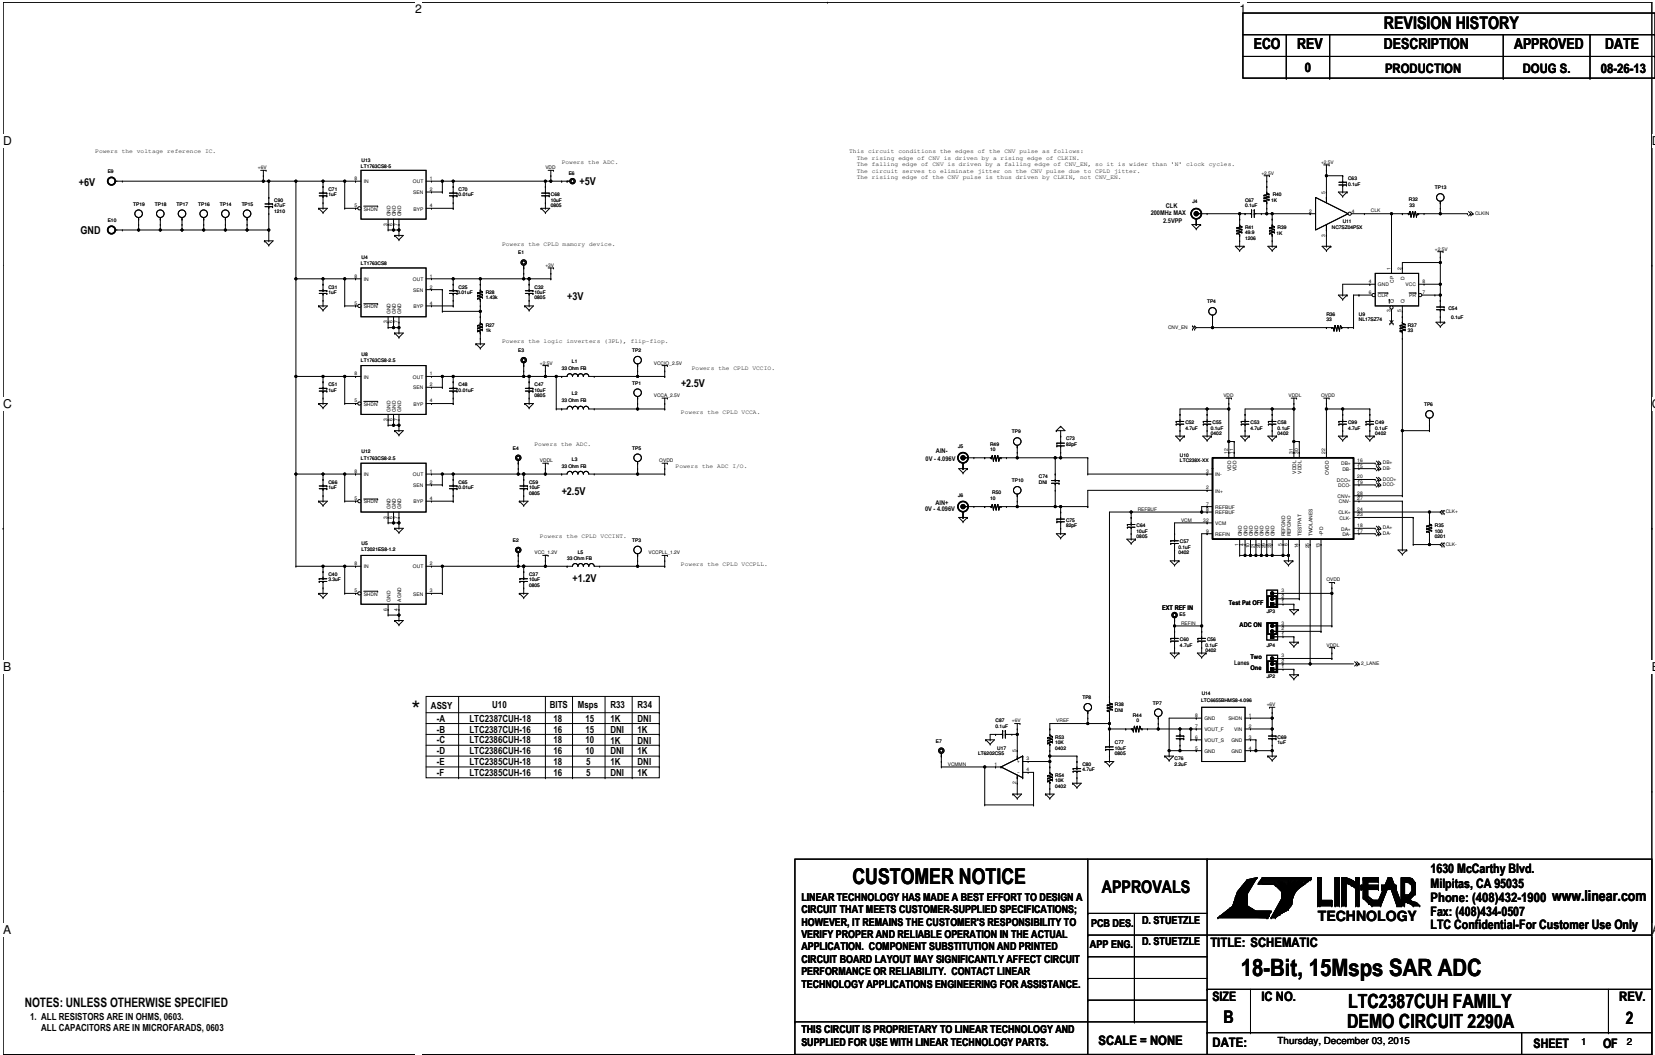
REVISION HISTORY

| ECO | REV | DESCRIPTION | APPROVED | DATE |
|---|---|---|---|---|
| | 0 | PRODUCTION | DOUG S. | 08-26-13 |

Powers the voltage reference IC.

+6V E9
GND E10
TP19 TP18 TP17 TP16 TP14 TP15
C80 47uF 1210
U13 LT1763CS8-5
IN OUT SEN SHDN BYP
C71 1uF
C70 0.01uF
VDD
Powers the ADC.
E6 +5V
C68 10uF 0805

Powers the CPLD memory device.
E1
U4 LT1763CS8
C31 1uF
C35 0.01uF
R26 1.43k
R27 1k
C32 10uF 0805
+3V

Powers the logic inverters (3PL), flip-flop.
E3
U8 LT1763CS8-2.5
C51 1uF
C48 0.01uF
+2.5V
L1 33 Ohm FB
L2 33 Ohm FB
C47 10uF 0805
TP2 VCCIO_2.5V Powers the CPLD VCCIO.
TP1 VCCA_2.5V
+2.5V
Powers the CPLD VCCA.

Powers the ADC.
E4
U12 LT1763CS8-2.5
C66 1uF
C65 0.01uF
VDDL
L3 33 Ohm FB
C59 10uF 0805
TP5 OVDD Powers the ADC I/O.
+2.5V

Powers the CPLD VCCINT.
E2
U5 LT3021ES8-1.2
C40 2.2uF
VCC_1.2V
L5 33 Ohm FB
C37 10uF 0805
TP3 VCCPLL_1.2V
+1.2V
Powers the CPLD VCCPLL.

This circuit conditions the edges of the CNV pulse as follows:
The rising edge of CNV is driven by a rising edge of CLKIN.
The falling edge of CNV is driven by a falling edge of CNV_EN, so it is wider than 'N' clock cycles.
The circuit serves to eliminate jitter on the CNV pulse due to CPLD jitter.
The rising edge of the CNV pulse is thus driven by CLKIN, not CNV_EN.

CLK 200MHz MAX 2.5VPP
J4
C67 0.1uF
R40 1K
R41 49.9 1206
R39 1K
C63 0.1uF
U11 NC7SZ04P5X
CLK
R32 33
TP13
CLKIN
TP4
CNV_EN
R36 33
U9 NL17SZ74
C54 0.1uF
R37 33

U10 LTC238X-XX
C53 4.7uF C55 0.1uF 0402
C52 4.7uF C58 0.1uF 0402
C50 4.7uF C49 0.1uF 0402
VDD VDDL OVDD
TP6
AIN- 0V - 4.096V J5
R49 10
TP9
C73 68pF
C74 DNI
AIN+ 0V - 4.096V J6
R50 10
TP10
C75 68pF
REFBUF
C64 10uF 0805
VCM
C57 0.1uF 0402
IN- IN+ REFBUF REFBUF VCM REFIN
DB+ DB- DCO+ DCO- CNV+ CNV- CLK+ CLK- DA+ DA-
R35 100 0201
CLK+ CLK-
Test Pat OFF JP3
EXT REF IN E5
REFIN
C60 4.7uF
C56 0.1uF 0402
ADC ON JP4
Two Lanes One JP2
2_LANE

| ASSY | U10 | BITS | Msps | R33 | R34 |
|---|---|---|---|---|---|
| -A | LTC2387CUH-18 | 18 | 15 | 1K | DNI |
| -B | LTC2387CUH-16 | 16 | 15 | DNI | 1K |
| -C | LTC2386CUH-18 | 18 | 10 | 1K | DNI |
| -D | LTC2386CUH-16 | 16 | 10 | DNI | 1K |
| -E | LTC2385CUH-18 | 18 | 5 | 1K | DNI |
| -F | LTC2385CUH-16 | 16 | 5 | DNI | 1K |

TP8
R38 DNI
R44 0
TP7
U14 LTC6655BHMS8-4.096
GND SHDN VOUT_F VIN VOUT_S GND GND GND
C69 1uF
C77 10uF 0805
C76 2.2uF
E7 VCMMN
C87 0.1uF
U17 LT6202CS5
VREF
R53 10K 0402
R54 10K 0402
C80 4.7uF

CUSTOMER NOTICE
LINEAR TECHNOLOGY HAS MADE A BEST EFFORT TO DESIGN A CIRCUIT THAT MEETS CUSTOMER-SUPPLIED SPECIFICATIONS; HOWEVER, IT REMAINS THE CUSTOMER'S RESPONSIBILITY TO VERIFY PROPER AND RELIABLE OPERATION IN THE ACTUAL APPLICATION. COMPONENT SUBSTITUTION AND PRINTED CIRCUIT BOARD LAYOUT MAY SIGNIFICANTLY AFFECT CIRCUIT PERFORMANCE OR RELIABILITY. CONTACT LINEAR TECHNOLOGY APPLICATIONS ENGINEERING FOR ASSISTANCE.

THIS CIRCUIT IS PROPRIETARY TO LINEAR TECHNOLOGY AND SUPPLIED FOR USE WITH LINEAR TECHNOLOGY PARTS.

APPROVALS
PCB DES. D. STUETZLE
APP ENG. D. STUETZLE
SCALE = NONE

LINEAR TECHNOLOGY
1630 McCarthy Blvd. Milpitas, CA 95035 Phone: (408)432-1900 www.linear.com Fax: (408)434-0507 LTC Confidential-For Customer Use Only
TITLE: SCHEMATIC
18-Bit, 15Msps SAR ADC
SIZE B IC NO. LTC2387CUH FAMILY DEMO CIRCUIT 2290A REV. 2
DATE: Thursday, December 03, 2015 SHEET 1 OF 2

NOTES: UNLESS OTHERWISE SPECIFIED
1. ALL RESISTORS ARE IN OHMS, 0603.
ALL CAPACITORS ARE IN MICROFARADS, 0603